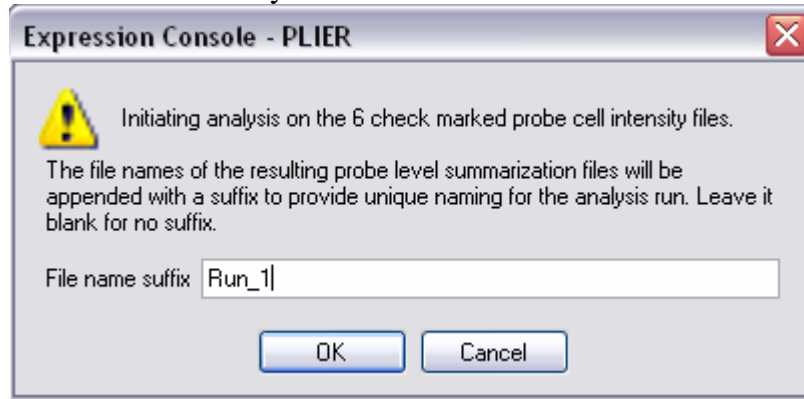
Expression Console - PLIER

Initiating analysis on the 6 check marked probe cell intensity files.

The file names of the resulting probe level summarization files will be appended with a suffix to provide unique naming for the analysis run. Leave it blank for no suffix.

File name suffix Run_1

OK

Cancel